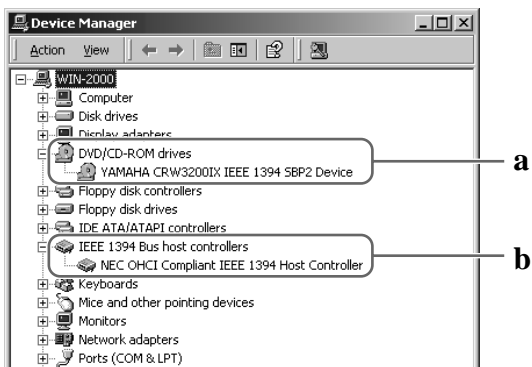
Device Manager

Action View

WIN-2000
Computer
Disk drives
Display adapters
DVD/CD-ROM drives
YAMAHA CRW3200IX IEEE 1394 SBP2 Device
Floppy disk controllers
Floppy disk drives
IDE ATA/ATAPI controllers
IEEE 1394 Bus host controllers
NEC OHCI Compliant IEEE 1394 Host Controller
Keyboards
Mice and other pointing devices
Monitors
Network adapters
Ports (COM & LPT)

a

b